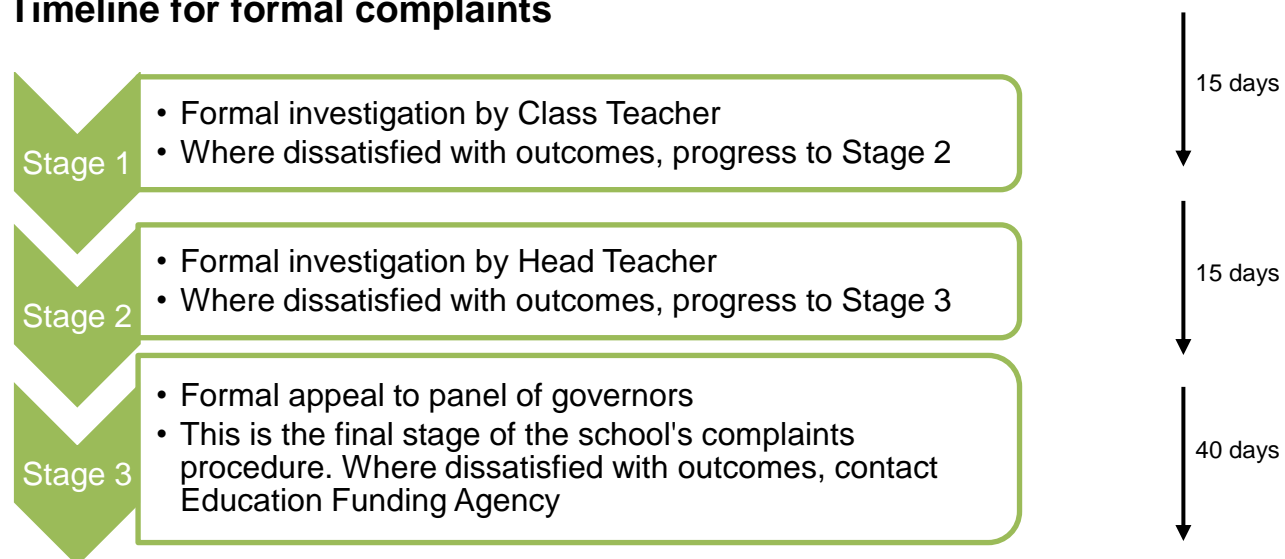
Timeline for formal complaints

Stage 1
• Formal investigation by Class Teacher
• Where dissatisfied with outcomes, progress to Stage 2

15 days

Stage 2
• Formal investigation by Head Teacher
• Where dissatisfied with outcomes, progress to Stage 3

15 days

Stage 3
• Formal appeal to panel of governors
• This is the final stage of the school's complaints procedure. Where dissatisfied with outcomes, contact Education Funding Agency

40 days